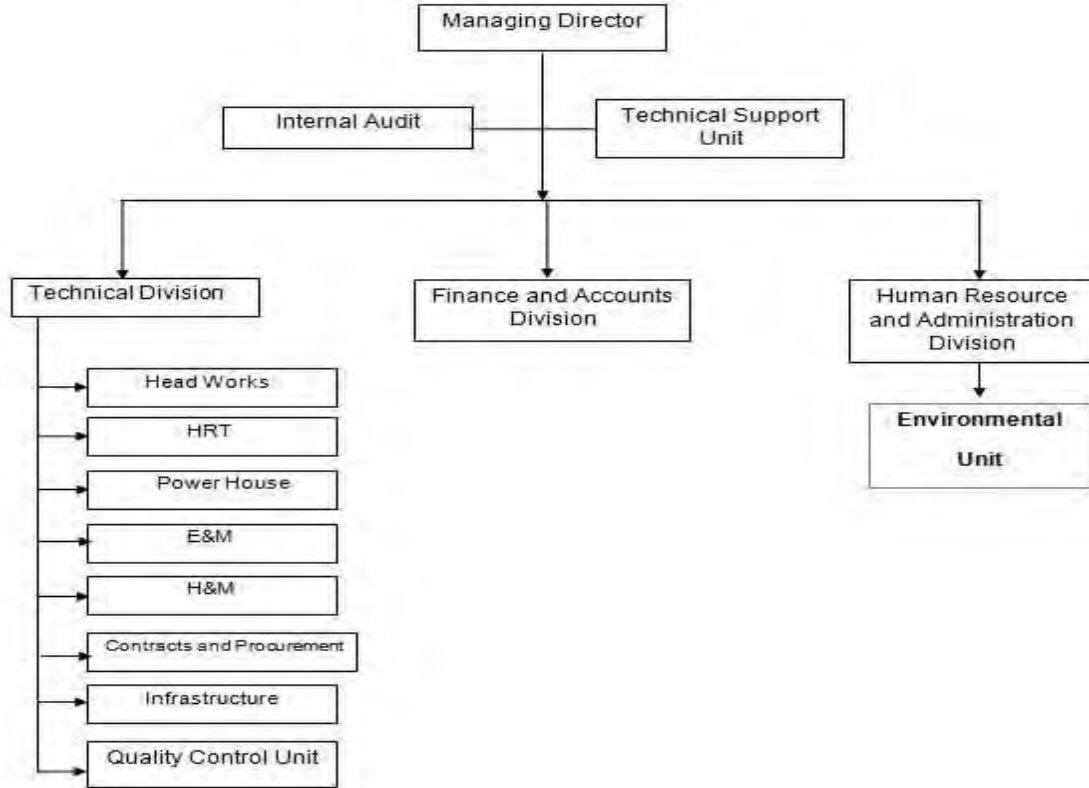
Managing Director

Internal Audit

Technical Support Unit

Technical Division

Finance and Accounts Division

Human Resource and Administration Division

Head Works

HRT

Power House

E&M

H&M

Contracts and Procurement

Infrastructure

Quality Control Unit

Environmental Unit